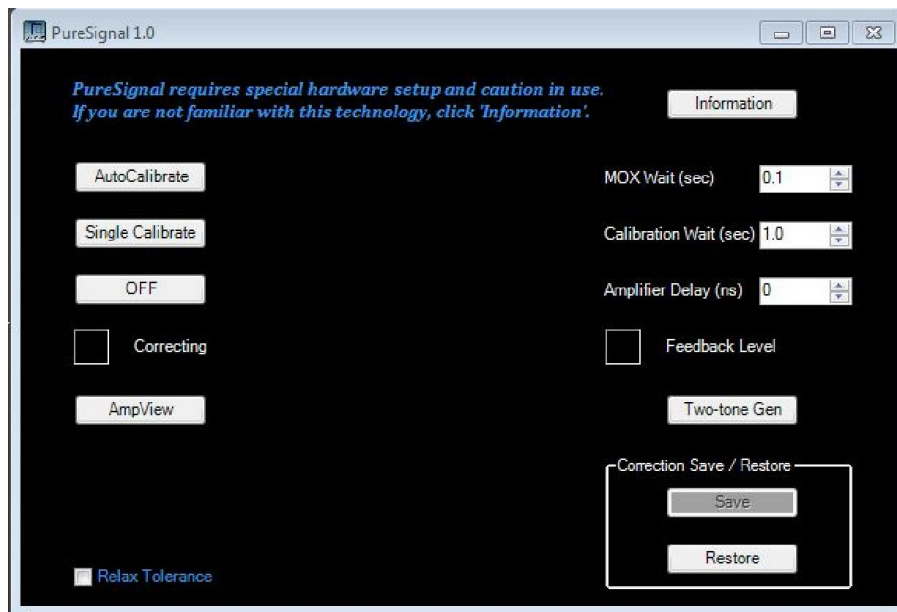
PureSignal 1.0

PureSignal requires special hardware setup and caution in use.
If you are not familiar with this technology, click 'Information'.

Information

AutoCalibrate

Single Calibrate

OFF

Correcting

AmpView

MOX Wait (sec) 0.1

Calibration Wait (sec) 1.0

Amplifier Delay (ns) 0

Feedback Level

Two-tone Gen

Correction Save / Restore

Save

Restore

Relax Tolerance